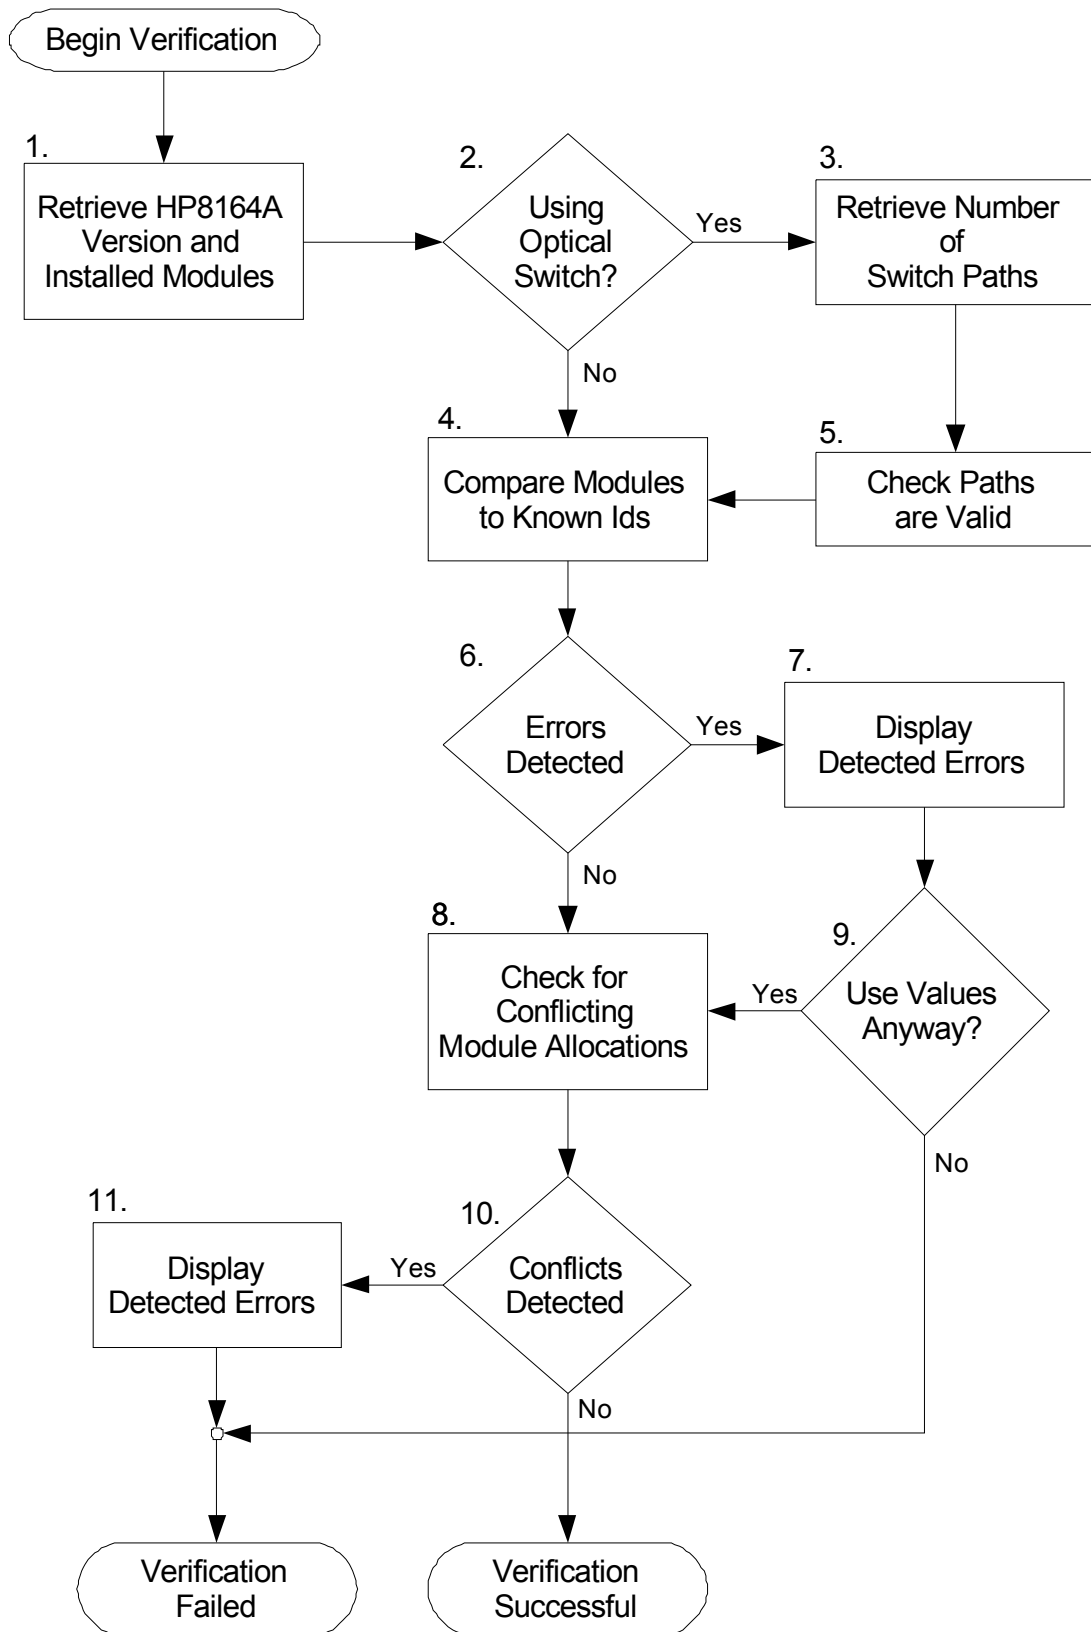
Begin Verification

1.
Retrieve HP8164A Version and Installed Modules

2.
Using Optical Switch?

Yes

3.
Retrieve Number of Switch Paths

No

4.
Compare Modules to Known Ids

5.
Check Paths are Valid

6.
Errors Detected

Yes

7.
Display Detected Errors

No

8.
Check for Conflicting Module Allocations

9.
Use Values Anyway?

Yes

No

11.
Display Detected Errors

Yes

10.
Conflicts Detected

No

Verification Failed

Verification Successful